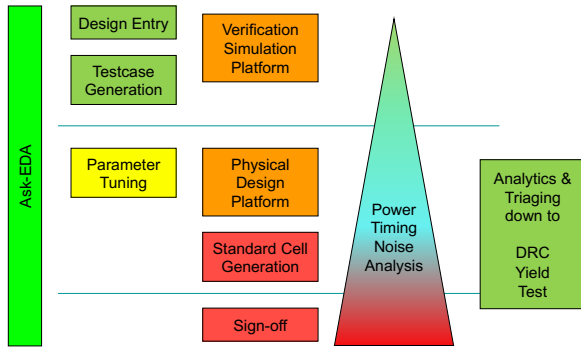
Ask-EDA

Design Entry

Testcase Generation

Verification Simulation Platform

Parameter Tuning

Physical Design Platform

Standard Cell Generation

Sign-off

Power Timing Noise Analysis

Analytics & Triaging down to

DRC Yield Test